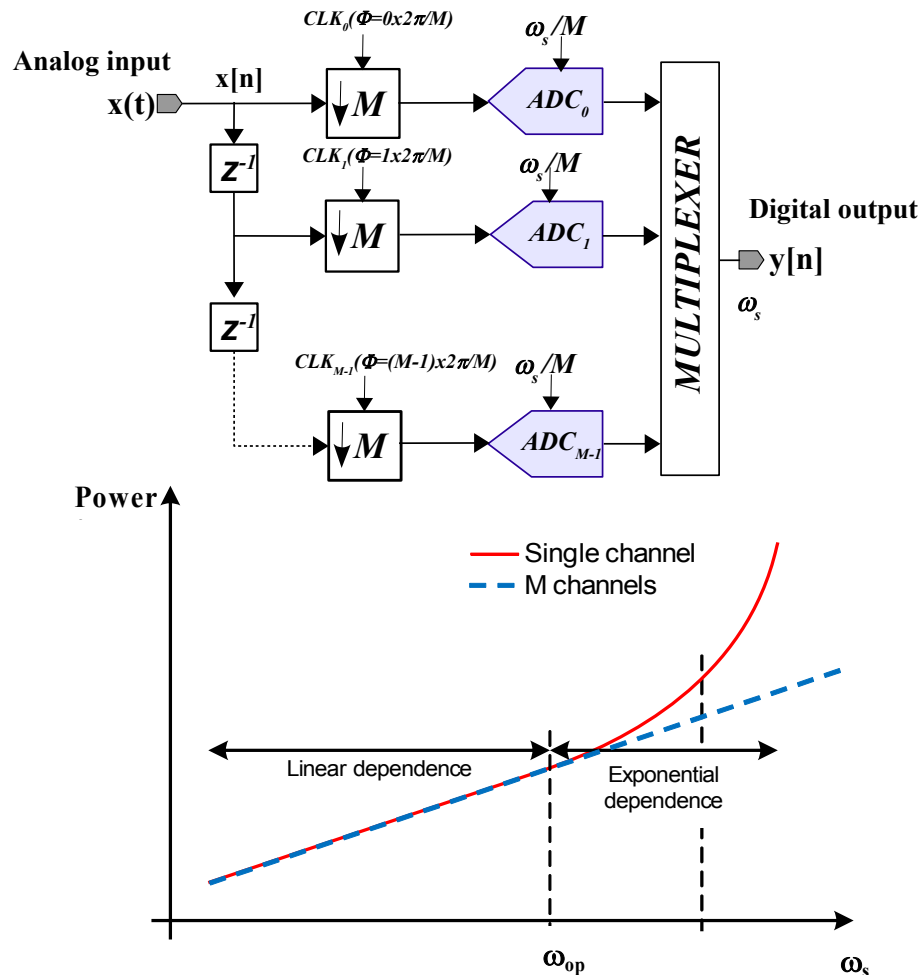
Analog input

$x(t)$

$x[n]$

$CLK_0(\Phi=0x2\pi/M)$

$\omega_s/M$

$\downarrow M$

$ADC_0$

$z^{-1}$

$CLK_1(\Phi=1x2\pi/M)$

$\omega_s/M$

$\downarrow M$

$ADC_1$

$z^{-1}$

$CLK_{M-1}(\Phi=(M-1)x2\pi/M)$

$\omega_s/M$

$\downarrow M$

$ADC_{M-1}$

MULTIPLEXER

Digital output

$y[n]$

$\omega_s$

Power

Single channel

M channels

Linear dependence

Exponential dependence

$\omega_{op}$

$\omega_s$